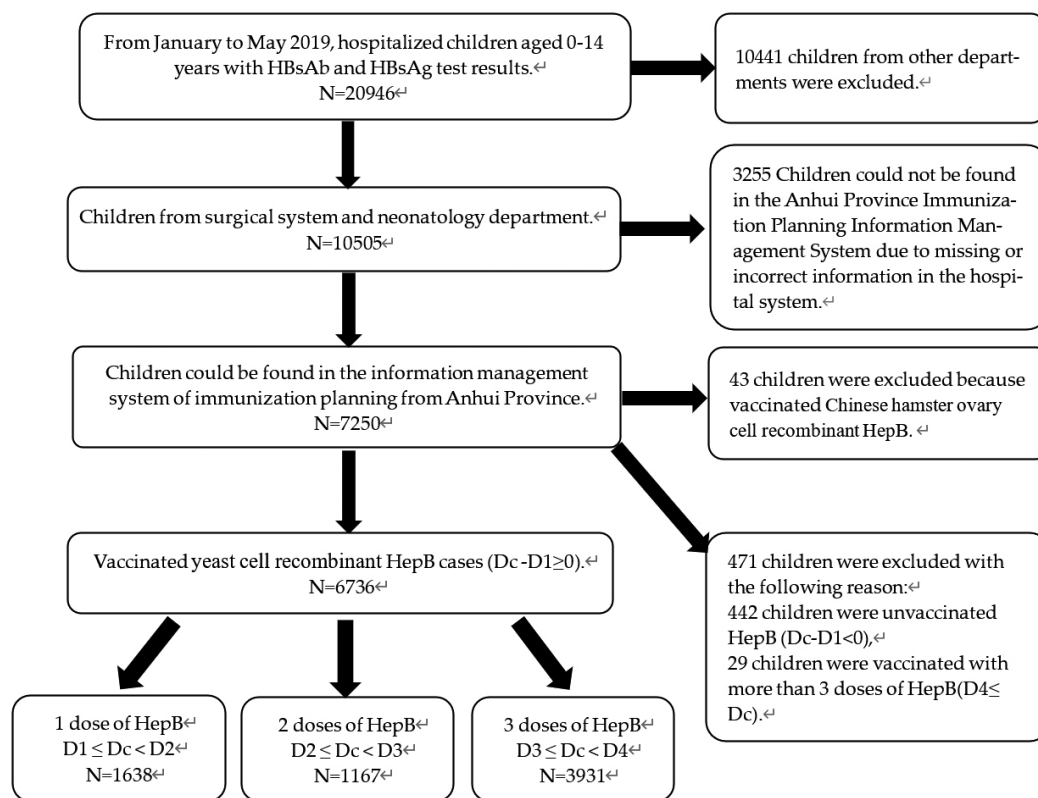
From January to May 2019, hospitalized children aged 0-14 years with HBsAb and HBsAg test results.↵
N=20946↵

10441 children from other departments were excluded.↵

Children from surgical system and neonatology department.↵
N=10505↵

3255 Children could not be found in the Anhui Province Immunization Planning Information Management System due to missing or incorrect information in the hospital system.↵

Children could be found in the information management system of immunization planning from Anhui Province.↵
N=7250↵

43 children were excluded because vaccinated Chinese hamster ovary cell recombinant HepB. ↵

Vaccinated yeast cell recombinant HepB cases (Dc -D1≥0).↵
N=6736↵

471 children were excluded with the following reason:↵
442 children were unvaccinated HepB (Dc-D1<0),↵
29 children were vaccinated with more than 3 doses of HepB(D4≤ Dc).↵

1 dose of HepB↵
D1 ≤ Dc < D2↵
N=1638↵

2 doses of HepB↵
D2 ≤ Dc < D3↵
N=1167↵

3 doses of HepB↵
D3 ≤ Dc < D4↵
N=3931↵